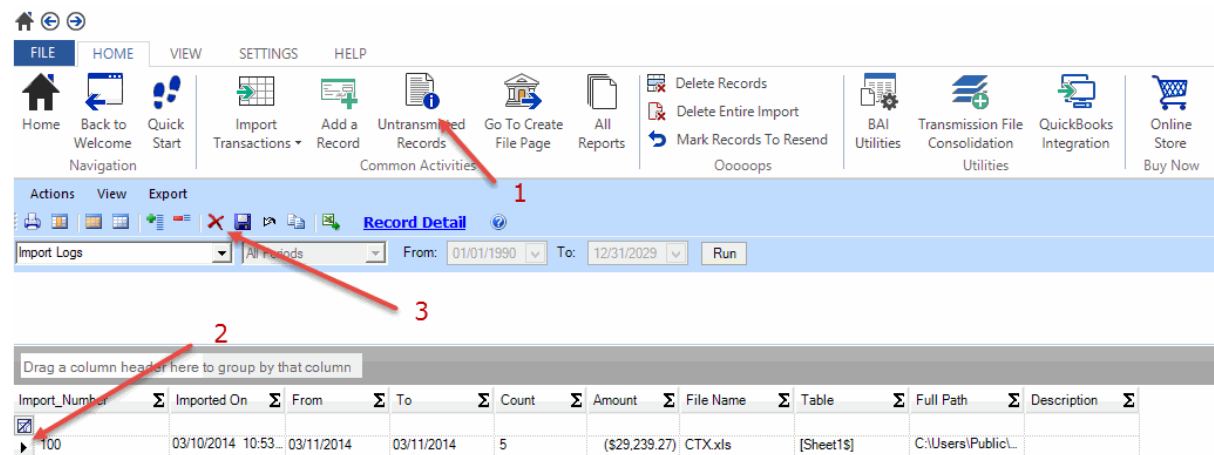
FILE HOME VIEW SETTINGS HELP

Home
Back to Welcome
Quick Start
Navigation

Import Transactions
Add a Record
Untransmitted Records
Go To Create File Page
All Reports
Common Activities

Delete Records
Delete Entire Import
Mark Records To Resend
Ooooops

BAI Utilities
Transmission File Consolidation
QuickBooks Integration
Utilities

Online Store
Buy Now

1

Actions View Export

Record Detail

Import Logs
All Periods
From: 01/01/1990 To: 12/31/2029 Run

3

2

Drag a column header here to group by that column

| Import_Number | Imported On | From | To | Count | Amount | File Name | Table | Full Path | Description |
|---|---|---|---|---|---|---|---|---|---|
| 100 | 03/10/2014 10:53... | 03/11/2014 | 03/11/2014 | 5 | ($29,239.27) | CTX.xls | [Sheet1$] | C:\Users\Public\... | |